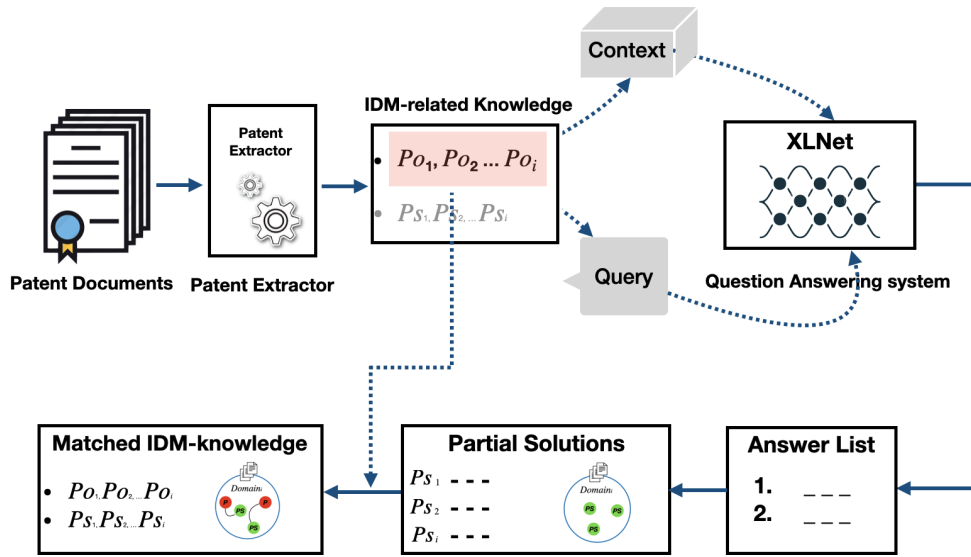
Context

IDM-related Knowledge

XLNet

Patent Extractor

$Po_1, Po_2 \ldots Po_i$

$Ps_1, Ps_2, \ldots Ps_i$

Patent Documents

Patent Extractor

Query

Question Answering system

Matched IDM-knowledge

$Po_1, Po_2, \ldots Po_i$

$Ps_1, Ps_2, \ldots Ps_i$

Domain

P

P

PS

PS

Partial Solutions

$Ps_1$ - - -

$Ps_2$ - - -

$Ps_i$ - - -

Domain

PS

PS

PS

Answer List

1. _ _ _

2. _ _ _